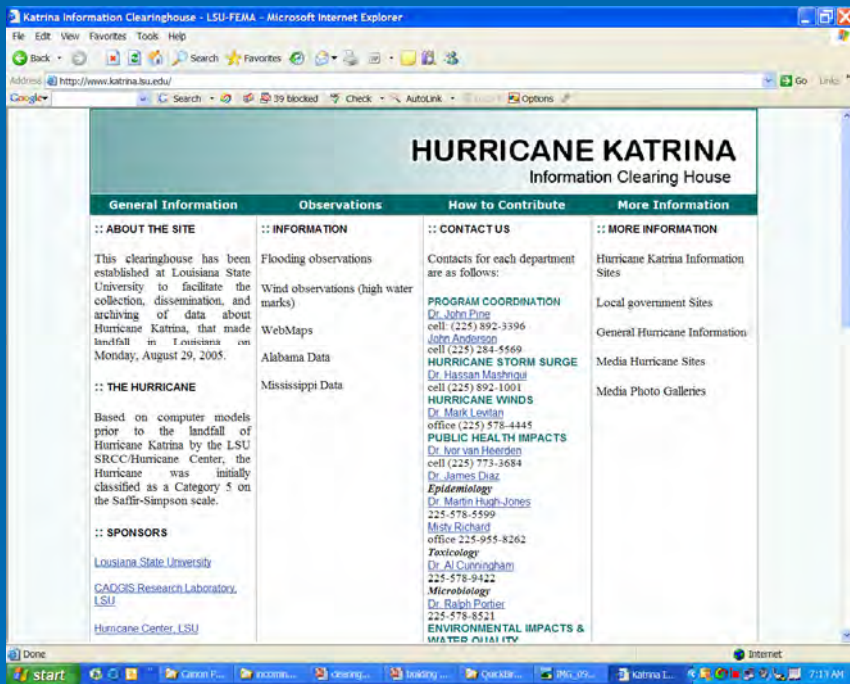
Katrina Information Clearinghouse - LSU-FEMA - Microsoft Internet Explorer

File Edit View Favorites Tools Help

Back Search Favorites

Address http://www.katrina.lsu.edu/ Go Links

Google Search 39 blocked Check AutoLink Options

HURRICANE KATRINA
Information Clearing House

General Information | Observations | How to Contribute | More Information

:: ABOUT THE SITE

This clearinghouse has been established at Louisiana State University to facilitate the collection, dissemination, and archiving of data about Hurricane Katrina, that made landfall in Louisiana on Monday, August 29, 2005.

:: THE HURRICANE

Based on computer models prior to the landfall of Hurricane Katrina by the LSU SRCC/Hurricane Center, the Hurricane was initially classified as a Category 5 on the Saffir-Simpson scale.

:: SPONSORS

Louisiana State University

CADGIS Research Laboratory, LSU

Hurricane Center, LSU

:: INFORMATION

Flooding observations

Wind observations (high water marks)

WebMaps

Alabama Data

Mississippi Data

:: CONTACT US

Contacts for each department are as follows:

PROGRAM COORDINATION
Dr. John Pine
cell: (225) 892-3396
John Anderson
cell (225) 284-5569
HURRICANE STORM SURGE
Dr. Hassan Mashriqui
cell (225) 892-1001
HURRICANE WINDS
Dr. Mark Levitan
office (225) 578-4445
PUBLIC HEALTH IMPACTS
Dr. Ivor van Heerden
cell (225) 773-3684
Dr. James Diaz
Epidemiology
Dr. Martin Hugh-Jones
225-578-5599
Misty Richard
office 225-955-8262
Toxicology
Dr. Al Cunningham
225-578-9422
Microbiology
Dr. Ralph Portier
225-578-8521
ENVIRONMENTAL IMPACTS & WATER QUALITY

:: MORE INFORMATION

Hurricane Katrina Information Sites

Local government Sites

General Hurricane Information

Media Hurricane Sites

Media Photo Galleries

Done | Internet

start | Canon P... | incomin... | clearing... | briefing... | QuickBir... | IMG_09... | Katrina I... | 7:13 AM